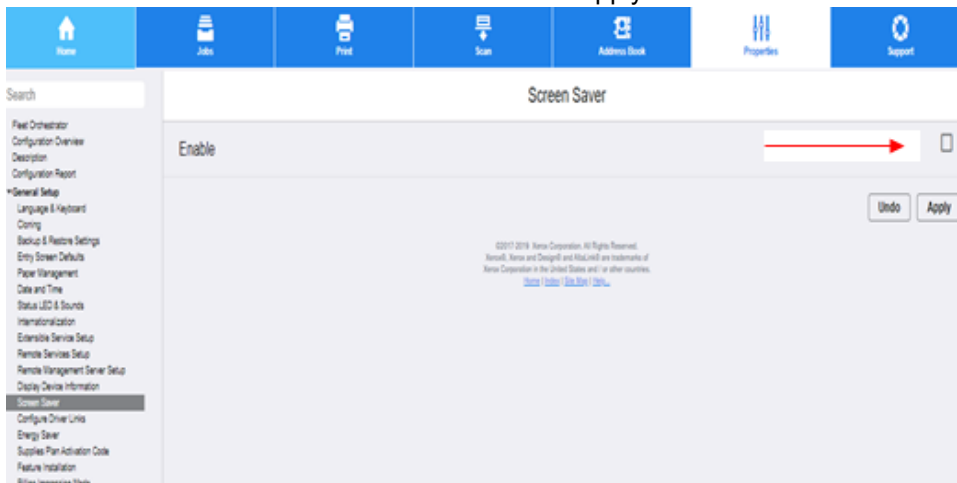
Home
Jobs
Print
Scan
Address Book
Properties
Support

Search

Fleet Orchestrator
Configuration Overview
Description
Configuration Report
General Setup
Language & Keyboard
Cloning
Backup & Restore Settings
Entry Screen Defaults
Paper Management
Date and Time
Status LED & Sounds
Internationalization
Extensible Service Setup
Remote Services Setup
Remote Management Server Setup
Display Device Information
Screen Saver
Configure Driver Links
Energy Saver
Supplies Plan Activation Code
Feature Installation
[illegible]

Screen Saver

Enable

Undo
Apply

©2017-2019 Xerox Corporation. All Rights Reserved. Xerox®, Xerox and Design® and AltaLink® are trademarks of Xerox Corporation in the United States and / or other countries.
Home | Index | Site Map | Help...